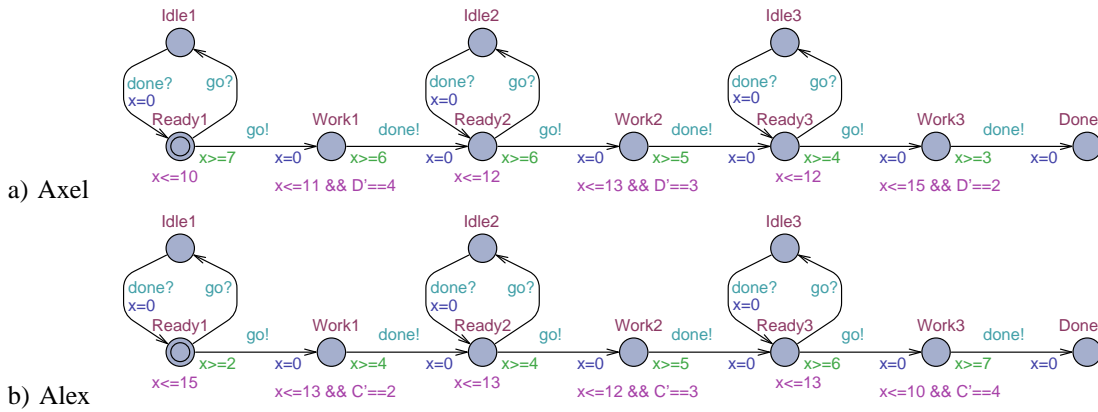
Idle1
done?
x=0
go?
Ready1
x>=7
x<=10
go!
x=0
Work1
x>=6
x<=11 && D'==4
done!
x=0
Idle2
done?
x=0
go?
Ready2
x>=6
x<=12
go!
x=0
Work2
x>=5
x<=13 && D'==3
done!
x=0
Idle3
done?
x=0
go?
Ready3
x>=4
x<=12
go!
x=0
Work3
x>=3
x<=15 && D'==2
done!
x=0
Done

a) Axel

Idle1
done?
x=0
go?
Ready1
x>=2
x<=15
go!
x=0
Work1
x>=4
x<=13 && C'==2
done!
x=0
Idle2
done?
x=0
go?
Ready2
x>=4
x<=13
go!
x=0
Work2
x>=5
x<=12 && C'==3
done!
x=0
Idle3
done?
x=0
go?
Ready3
x>=6
x<=13
go!
x=0
Work3
x>=7
x<=10 && C'==4
done!
x=0
Done

b) Alex